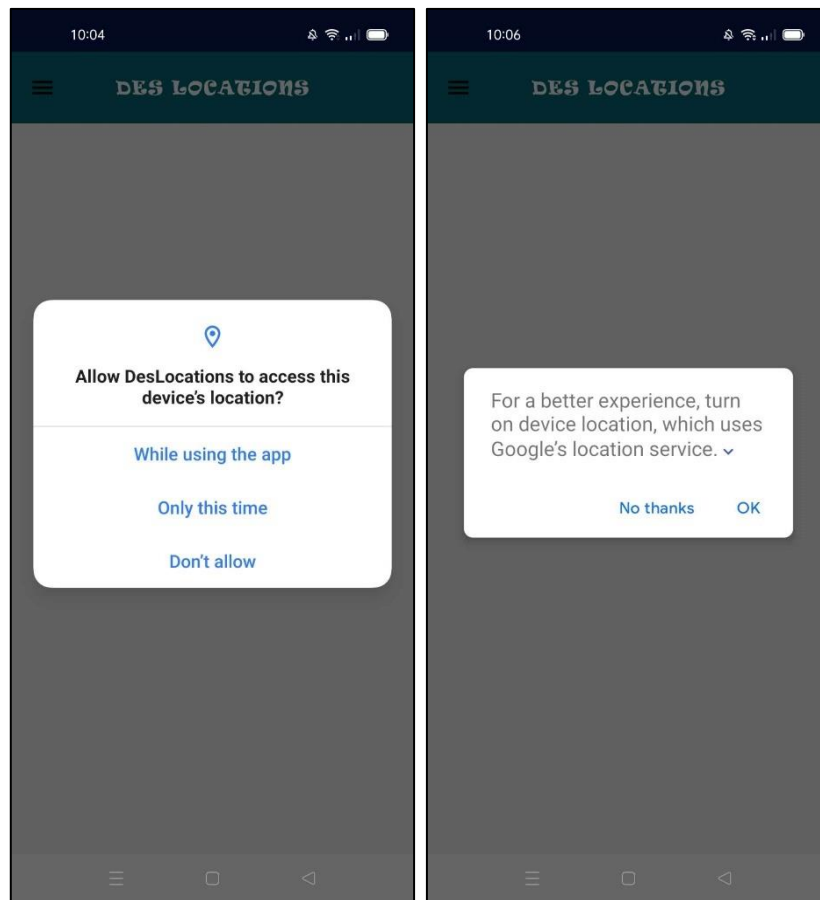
10:04

DES LOCATIONS

Allow DesLocations to access this device's location?

While using the app

Only this time

Don't allow

10:06

DES LOCATIONS

For a better experience, turn on device location, which uses Google's location service.

No thanks

OK